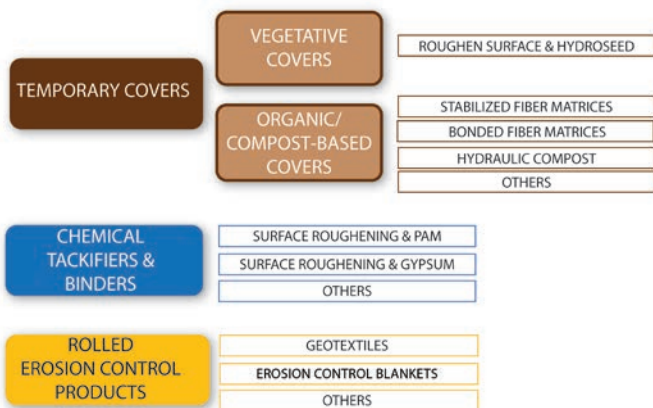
TEMPORARY COVERS

VEGETATIVE COVERS

ROUGHEN SURFACE & HYDROSEED

ORGANIC/ COMPOST-BASED COVERS

STABILIZED FIBER MATRICES

BONDED FIBER MATRICES

HYDRAULIC COMPOST

OTHERS

CHEMICAL TACKIFIERS & BINDERS

SURFACE ROUGHENING & PAM

SURFACE ROUGHENING & GYPSUM

OTHERS

ROLLED EROSION CONTROL PRODUCTS

GEOTEXTILES

EROSION CONTROL BLANKETS

OTHERS